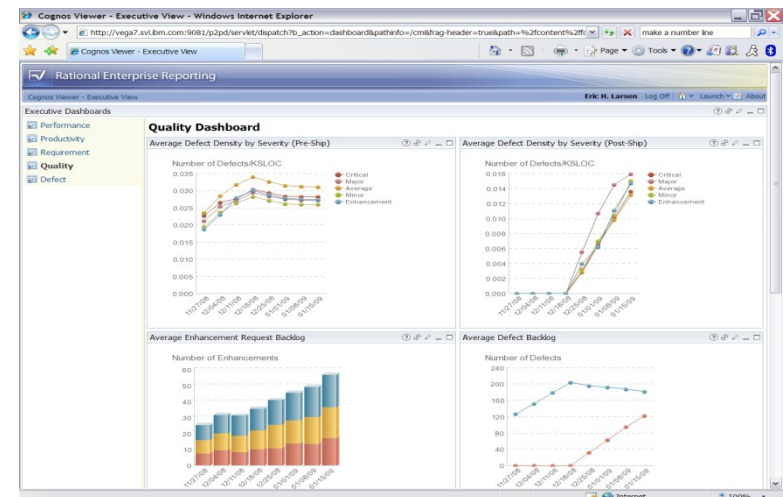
Cognos Viewer - Executive View - Windows Internet Explorer

http://vega7.svl.ibm.com:9081/p2pd/servlet/dispatch?b_action=dashboard&pathinfo=/cm&frag-header=true&path=%2fcontent%2f(

make a number line

Cognos Viewer - Executive View

Page ▾ Tools ▾

Rational Enterprise Reporting

Cognos Viewer - Executive View

Eric H. Larson Log Off Launch About

Executive Dashboards

Performance
Productivity
Requirement
Quality
Defect

Quality Dashboard

Average Defect Density by Severity (Pre-Ship)

Number of Defects/KSLOC

0.035
0.030
0.025
0.020
0.015
0.010
0.005
0.000

11/27/08 12/04/08 12/11/08 12/18/08 12/25/08 01/01/09 01/08/09 01/15/09

Critical
Major
Average
Minor
Enhancement

Average Defect Density by Severity (Post-Ship)

Number of Defects/KSLOC

0.016
0.014
0.012
0.010
0.008
0.006
0.004
0.002
0.000

11/27/08 12/04/08 12/11/08 12/18/08 12/25/08 01/01/09 01/08/09 01/15/09

Critical
Major
Average
Minor
Enhancement

Average Enhancement Request Backlog

Number of Enhancements

70
60
50
40
30
20
10
0

11/27/08 12/04/08 12/11/08 12/18/08 12/25/08 01/01/09 01/08/09 01/15/09

Average Defect Backlog

Number of Defects

240
200
160
120
80
40
0

11/27/08 12/04/08 12/11/08 12/18/08 12/25/08 01/01/09 01/08/09 01/15/09

Internet

100%